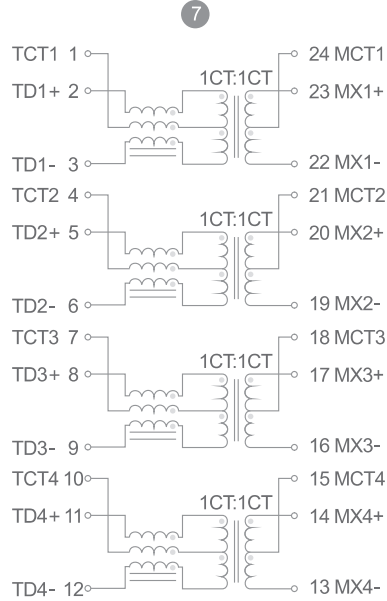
7

TCT1 1
TD1+ 2
TD1- 3
1CT:1CT
24 MCT1
23 MX1+
22 MX1-

TCT2 4
TD2+ 5
TD2- 6
1CT:1CT
21 MCT2
20 MX2+
19 MX2-

TCT3 7
TD3+ 8
TD3- 9
1CT:1CT
18 MCT3
17 MX3+
16 MX3-

TCT4 10
TD4+ 11
TD4- 12
1CT:1CT
15 MCT4
14 MX4+
13 MX4-